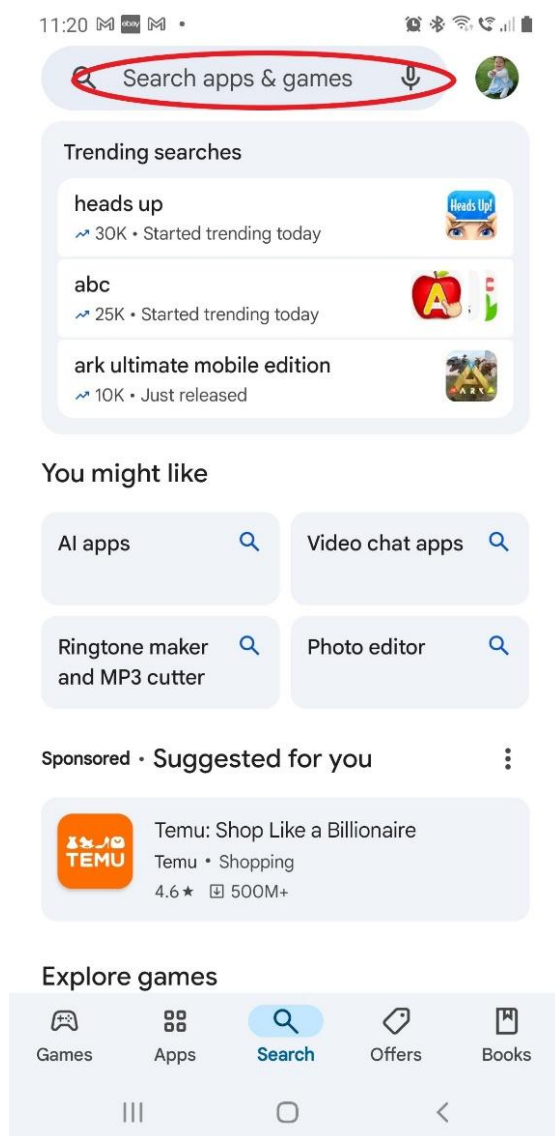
11:20 M ebay M •

Search apps & games

Trending searches

heads up
30K • Started trending today

Heads Up!

abc
25K • Started trending today

ark ultimate mobile edition
10K • Just released

ARK

You might like

AI apps

Video chat apps

Ringtone maker and MP3 cutter

Photo editor

Sponsored • Suggested for you

TEMU

Temu: Shop Like a Billionaire
Temu • Shopping
4.6★ 500M+

Explore games

Games

Apps

Search

Offers

Books